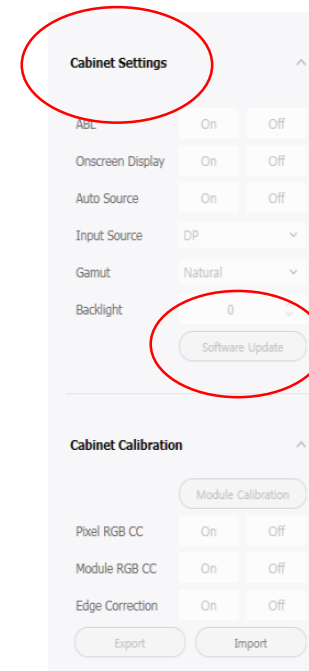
Cabinet Settings

ABL On Off

Onscreen Display On Off

Auto Source On Off

Input Source DP

Gamut Natural

Backlight 0

Software Update

Cabinet Calibration

Module Calibration

Pixel RGB CC On Off

Module RGB CC On Off

Edge Correction On Off

Export Import